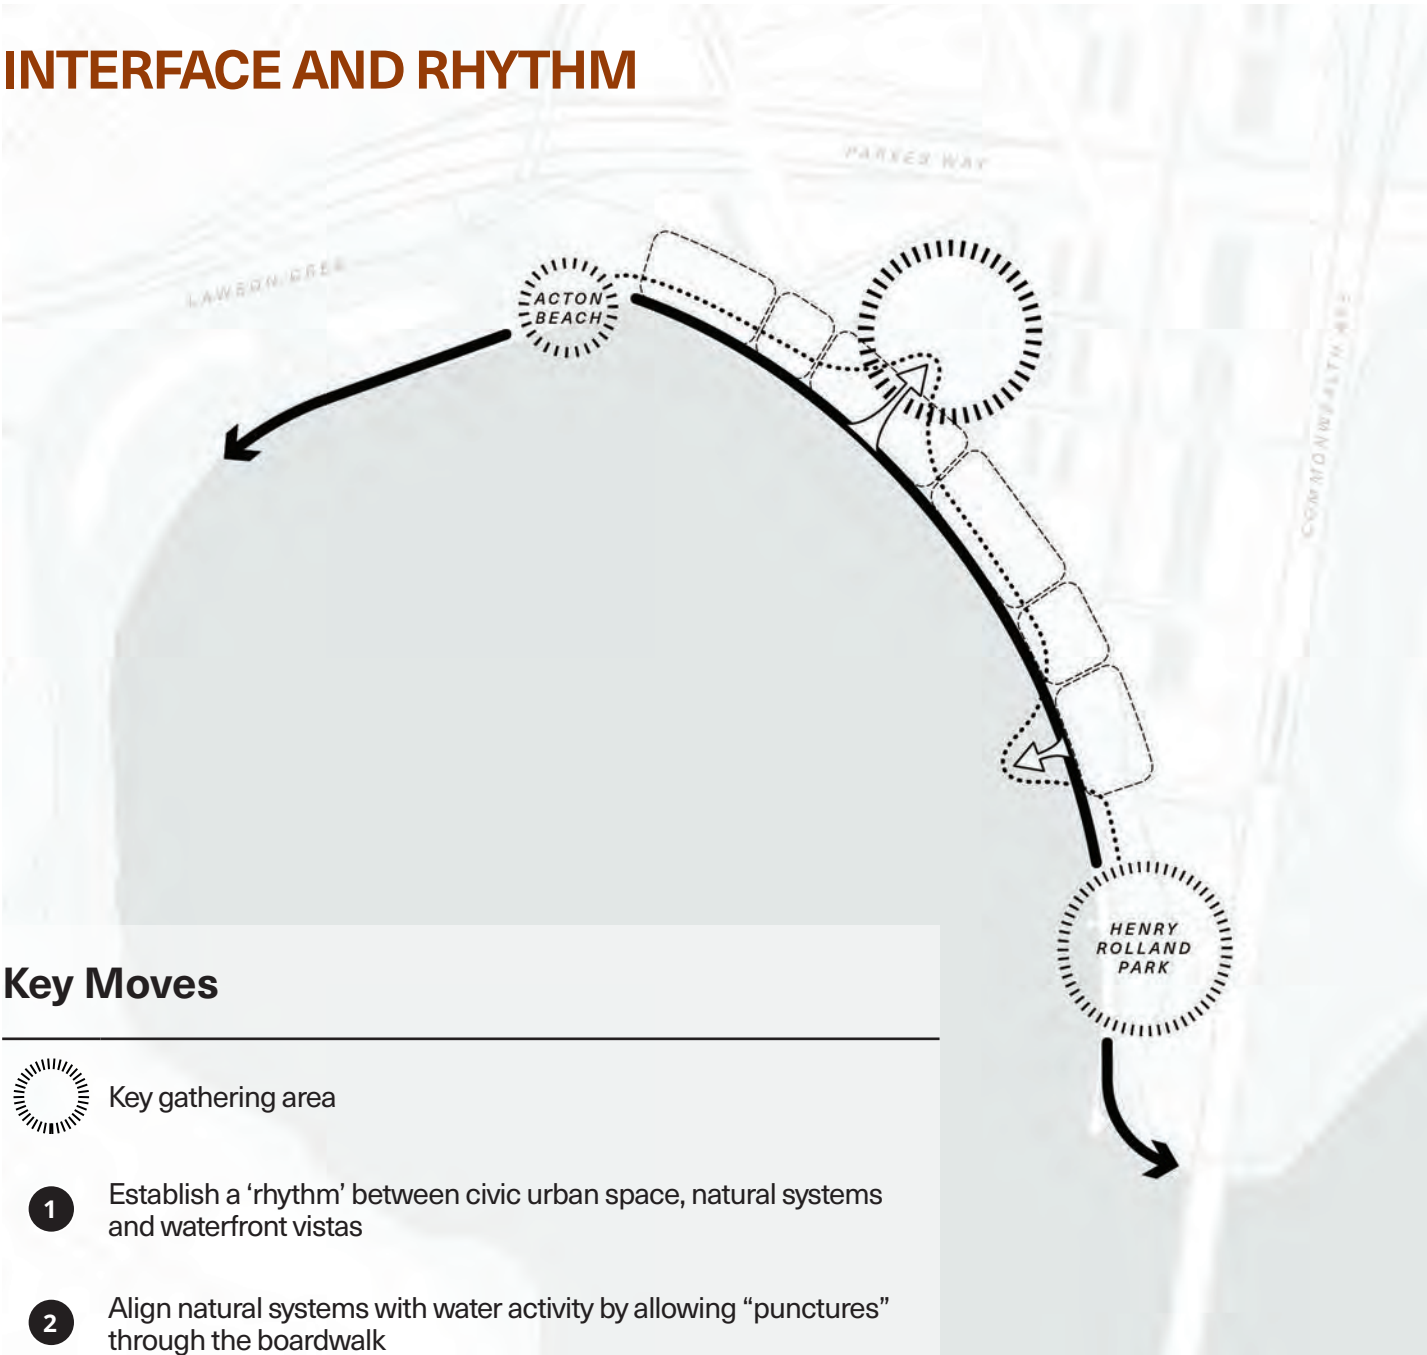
INTERFACE AND RHYTHM

PARKES WAY

LAWSON CRES

COMMONWEALTH AVE

ACTON BEACH

HENRY ROLLAND PARK

Key Moves

Key gathering area

1 Establish a 'rhythm' between civic urban space, natural systems and waterfront vistas

2 Align natural systems with water activity by allowing "punctures" through the boardwalk